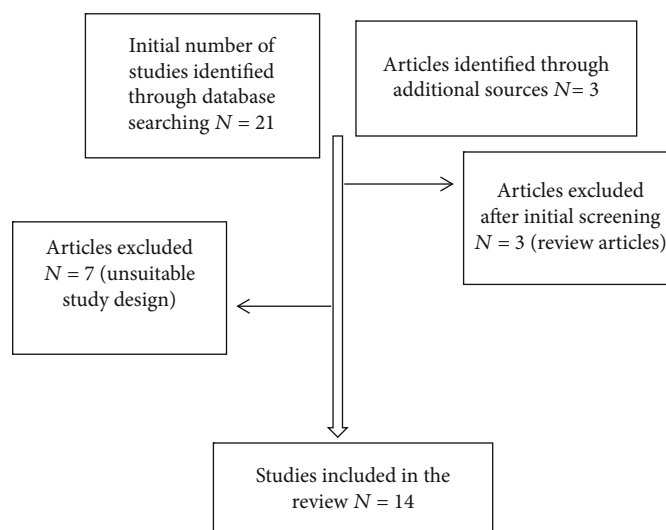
Initial number of studies identified through database searching $N = 21$

Articles identified through additional sources $N= 3$

Articles excluded after initial screening $N = 3$ (review articles)

Articles excluded $N = 7$ (unsuitable study design)

Studies included in the review $N = 14$